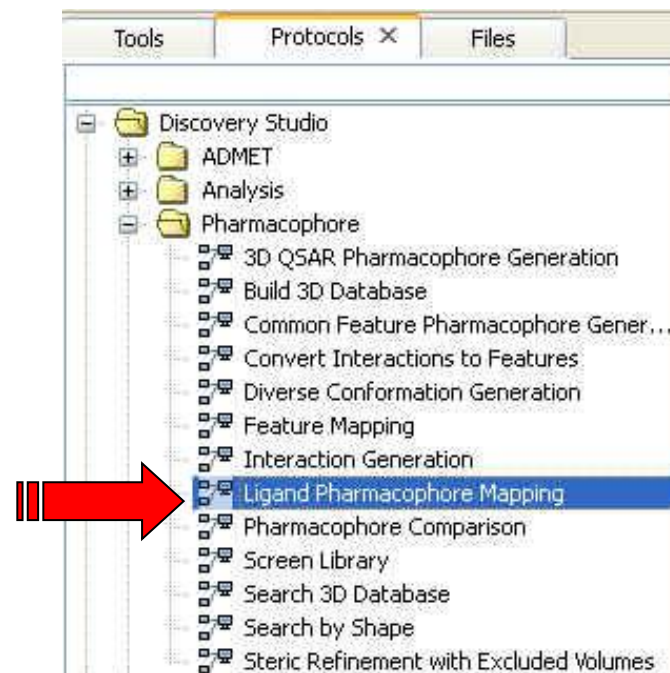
Tools | Protocols ✕ | Files

Discovery Studio
ADMET
Analysis
Pharmacophore
3D QSAR Pharmacophore Generation
Build 3D Database
Common Feature Pharmacophore Gener...
Convert Interactions to Features
Diverse Conformation Generation
Feature Mapping
Interaction Generation
Ligand Pharmacophore Mapping
Pharmacophore Comparison
Screen Library
Search 3D Database
Search by Shape
Steric Refinement with Excluded Volumes